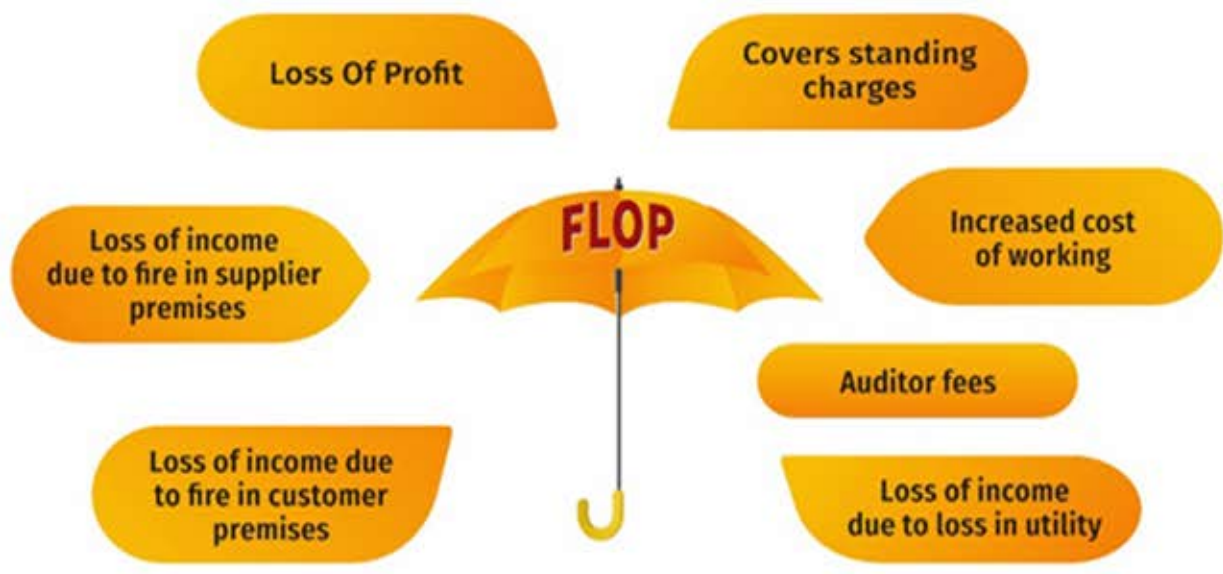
Loss Of Profit

Covers standing charges

FLOP

Loss of income due to fire in supplier premises

Increased cost of working

Auditor fees

Loss of income due to fire in customer premises

Loss of income due to loss in utility